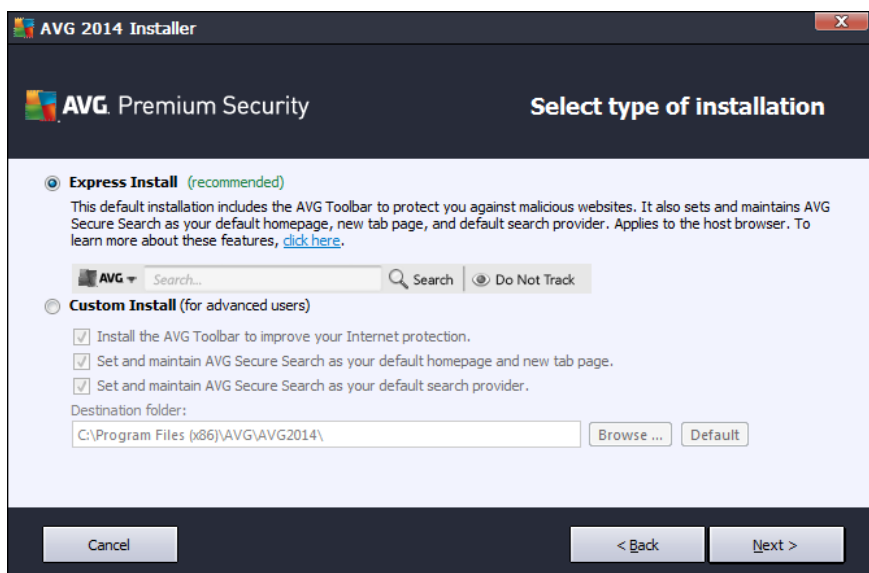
AVG 2014 Installer

AVG. Premium Security

Select type of installation

Express Install (recommended)
This default installation includes the AVG Toolbar to protect you against malicious websites. It also sets and maintains AVG Secure Search as your default homepage, new tab page, and default search provider. Applies to the host browser. To learn more about these features, click here.

AVG Search... Search Do Not Track

Custom Install (for advanced users)

Install the AVG Toolbar to improve your Internet protection.
Set and maintain AVG Secure Search as your default homepage and new tab page.
Set and maintain AVG Secure Search as your default search provider.

Destination folder:
C:\Program Files (x86)\AVG\AVG2014\
Browse ... Default

Cancel
< Back
Next >